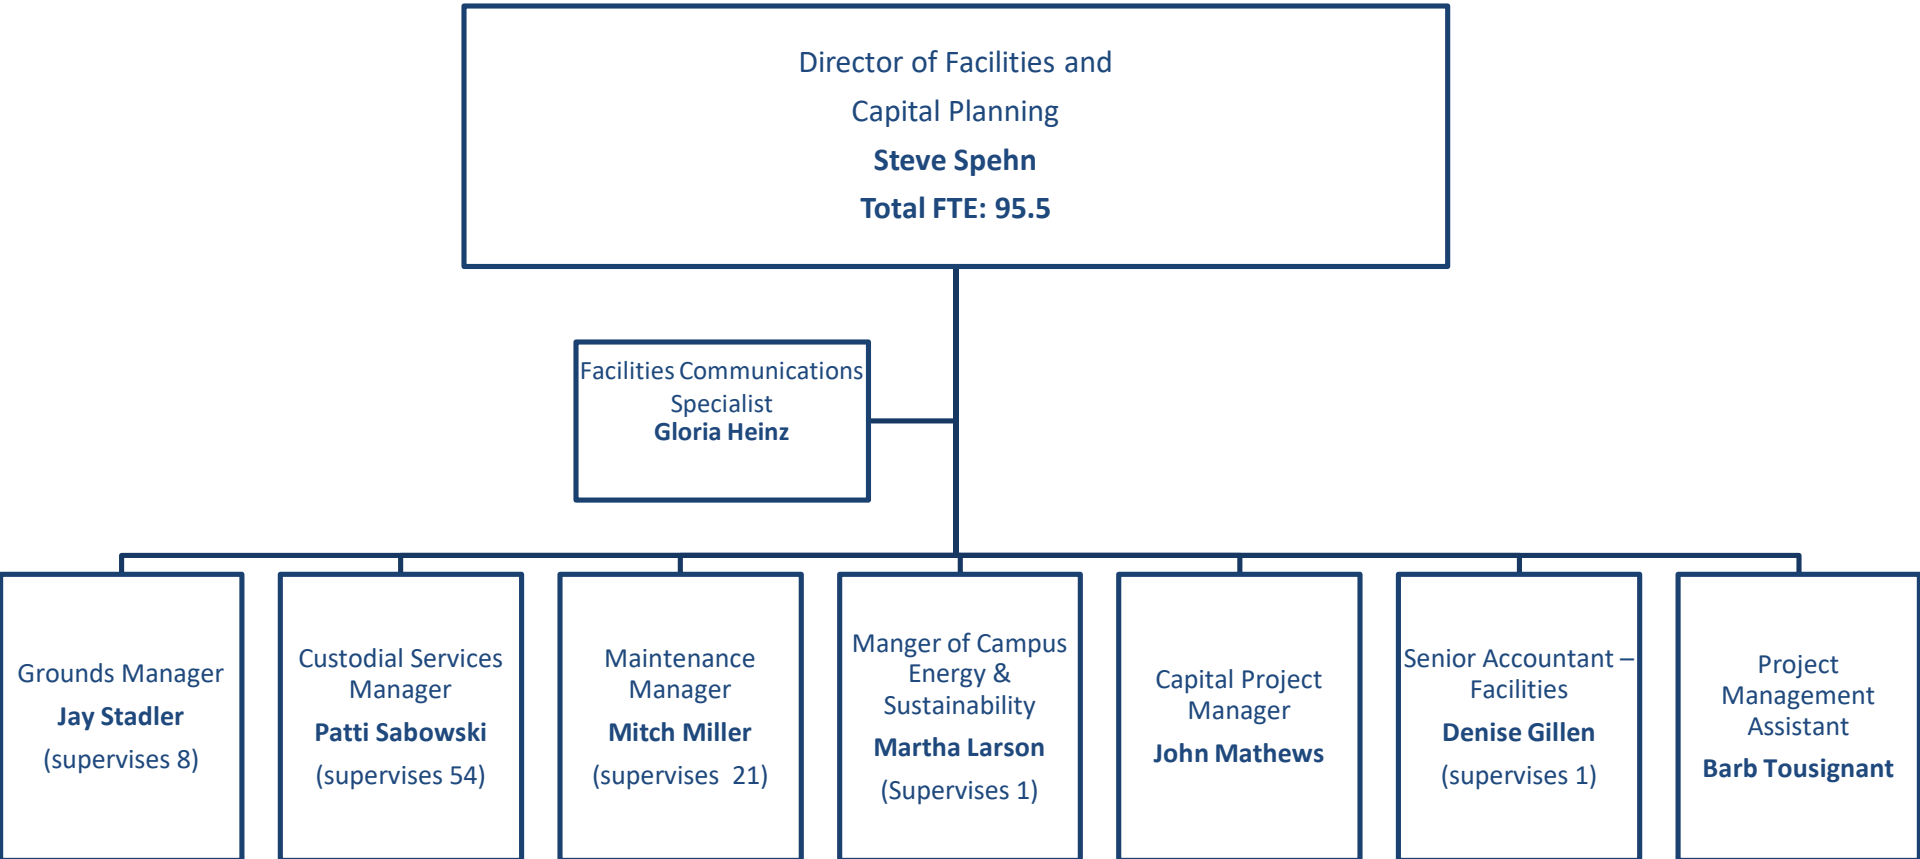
Director of Facilities and Capital Planning
**Steve Spehn**
**Total FTE: 95.5**

Facilities Communications Specialist
**Gloria Heinz**

Grounds Manager
**Jay Stadler**
(supervises 8)

Custodial Services Manager
**Patti Sabowski**
(supervises 54)

Maintenance Manager
**Mitch Miller**
(supervises 21)

Manger of Campus Energy & Sustainability
**Martha Larson**
(Supervises 1)

Capital Project Manager
**John Mathews**

Senior Accountant – Facilities
**Denise Gillen**
(supervises 1)

Project Management Assistant
**Barb Tousignant**